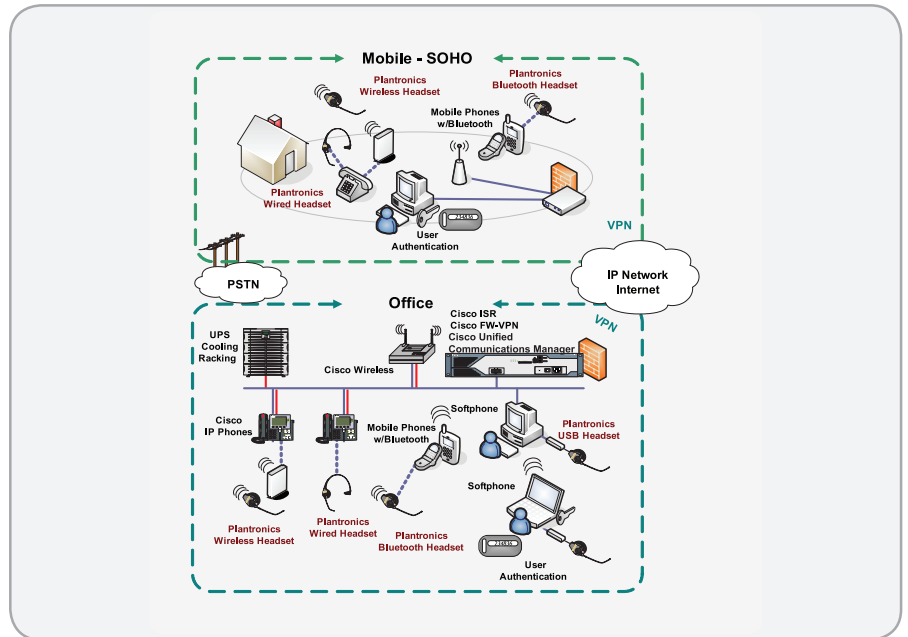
Mobile - SOHO

Plantronics Wireless Headset

Plantronics Bluetooth Headset

Mobile Phones w/Bluetooth

Plantronics Wired Headset

234836

User Authentication

VPN

PSTN

IP Network Internet

Office

VPN

Cisco ISR
Cisco FW-VPN
Cisco Unified Communications Manager

UPS Cooling Racking

Cisco Wireless

Cisco IP Phones

Softphone

Mobile Phones w/Bluetooth

Plantronics USB Headset

Softphone

Plantronics Wireless Headset

Plantronics Wired Headset

Plantronics Bluetooth Headset

234836

User Authentication